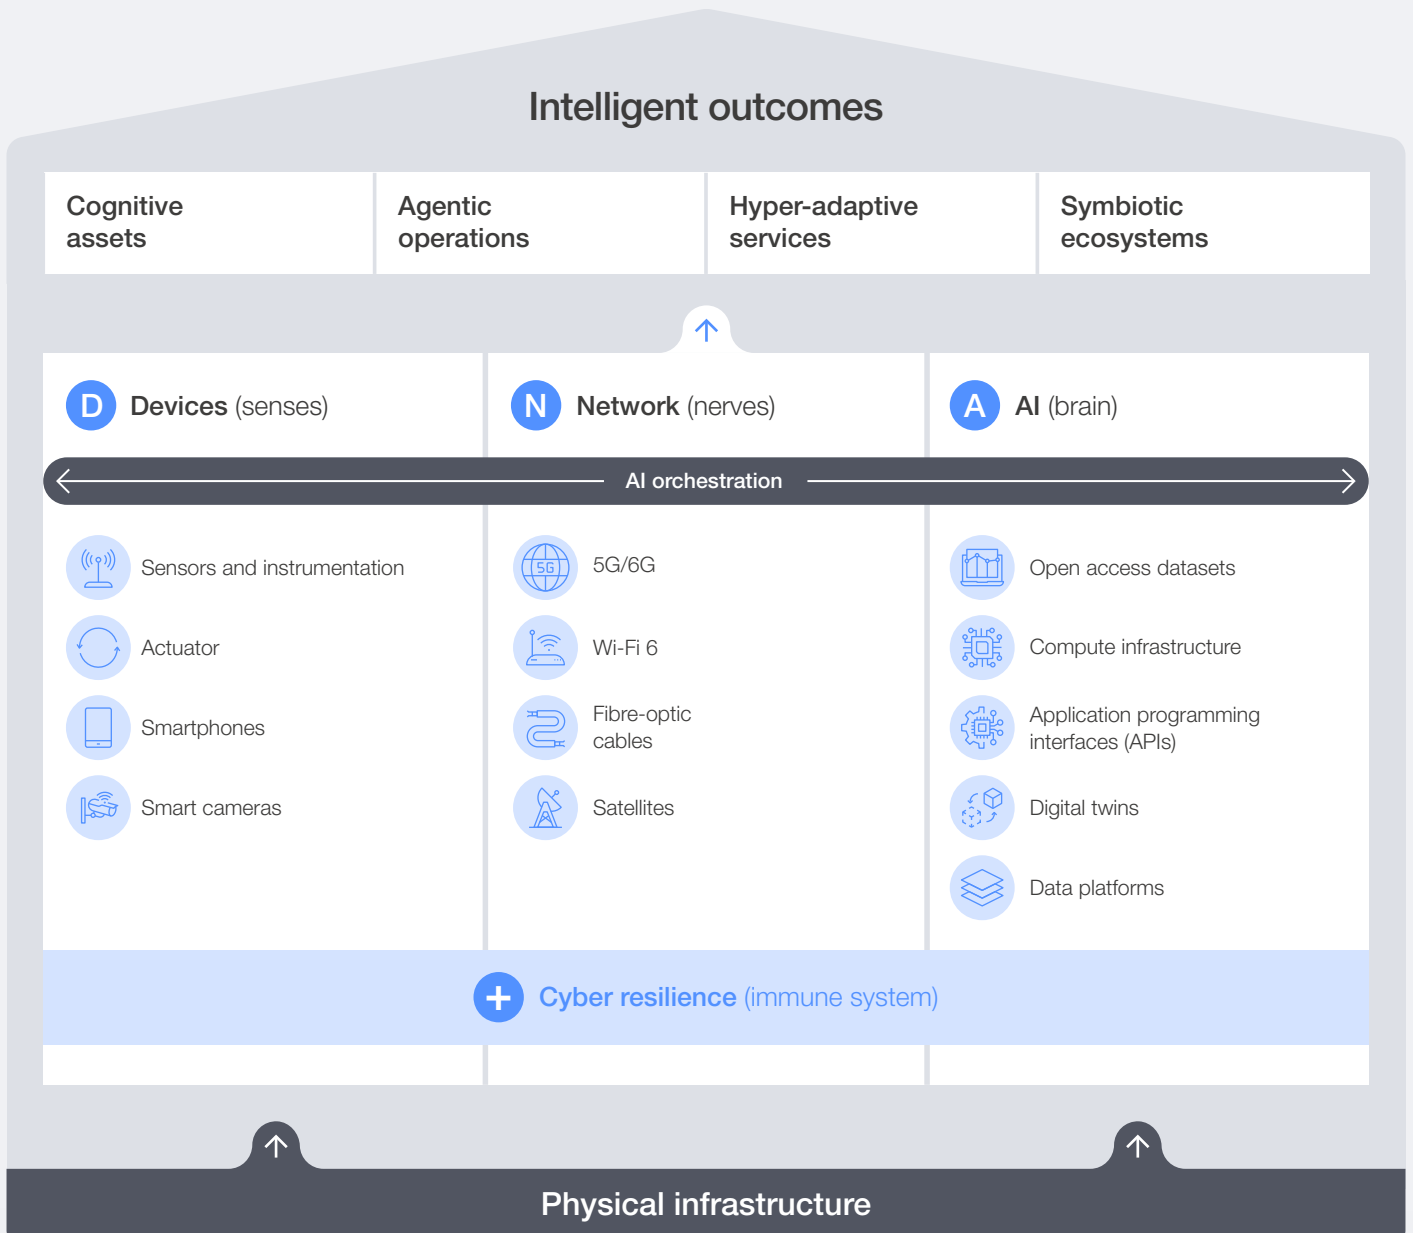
Intelligent outcomes

Cognitive assets

Agentic operations

Hyper-adaptive services

Symbiotic ecosystems

D Devices (senses)

N Network (nerves)

A AI (brain)

AI orchestration

Sensors and instrumentation

Actuator

Smartphones

Smart cameras

5G

5G/6G

Wi-Fi 6

Fibre-optic cables

Satellites

Open access datasets

Compute infrastructure

Application programming interfaces (APIs)

Digital twins

Data platforms

Cyber resilience (immune system)

Physical infrastructure